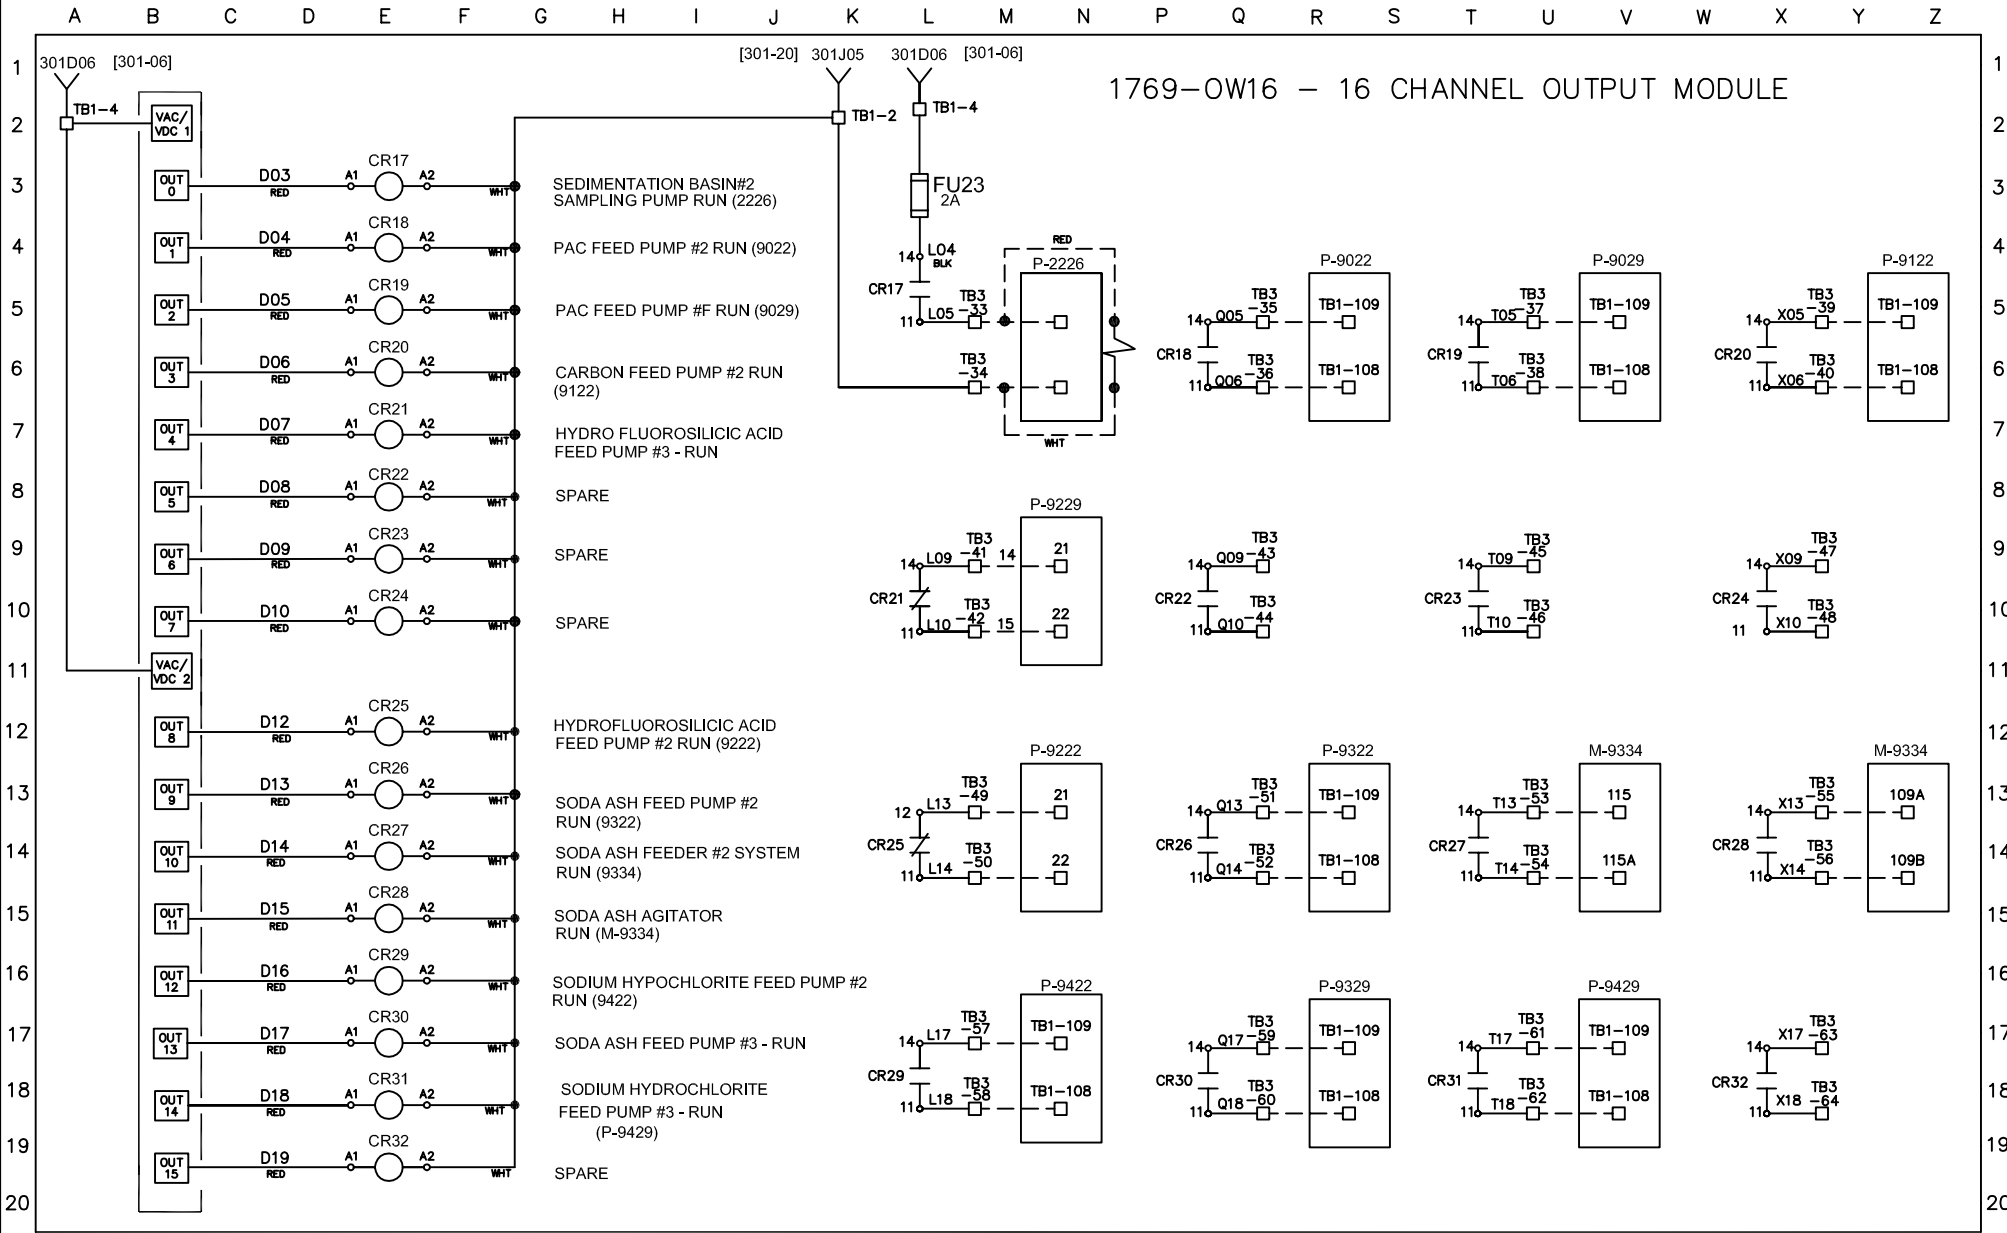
A B C D E F G H I J K L M N P Q R S T U V W X Y Z

1769–OW16 – 16 CHANNEL OUTPUT MODULE

301D06 [301-06]
TB1-4
VAC/VDC 1

[301-20] 301J05 301D06 [301-06]
TB1-2 TB1-4
FU23 2A
14 L04 BLK
CR17
11 L05 TB3 -33
TB3 -34
RED
P-2226
WHT

OUT 0 D03 RED A1 CR17 A2 WHT SEDIMENTATION BASIN#2 SAMPLING PUMP RUN (2226)
OUT 1 D04 RED A1 CR18 A2 WHT PAC FEED PUMP #2 RUN (9022)
OUT 2 D05 RED A1 CR19 A2 WHT PAC FEED PUMP #F RUN (9029)
OUT 3 D06 RED A1 CR20 A2 WHT CARBON FEED PUMP #2 RUN (9122)
OUT 4 D07 RED A1 CR21 A2 WHT HYDRO FLUOROSILICIC ACID FEED PUMP #3 - RUN
OUT 5 D08 RED A1 CR22 A2 WHT SPARE
OUT 6 D09 RED A1 CR23 A2 WHT SPARE
OUT 7 D10 RED A1 CR24 A2 WHT SPARE
VAC/VDC 2
OUT 8 D12 RED A1 CR25 A2 WHT HYDROFLUOROSILICIC ACID FEED PUMP #2 RUN (9222)
OUT 9 D13 RED A1 CR26 A2 WHT SODA ASH FEED PUMP #2 RUN (9322)
OUT 10 D14 RED A1 CR27 A2 WHT SODA ASH FEEDER #2 SYSTEM RUN (9334)
OUT 11 D15 RED A1 CR28 A2 WHT SODA ASH AGITATOR RUN (M-9334)
OUT 12 D16 RED A1 CR29 A2 WHT SODIUM HYPOCHLORITE FEED PUMP #2 RUN (9422)
OUT 13 D17 RED A1 CR30 A2 WHT SODA ASH FEED PUMP #3 - RUN
OUT 14 D18 RED A1 CR31 A2 WHT SODIUM HYDROCHLORITE FEED PUMP #3 - RUN (P-9429)
OUT 15 D19 RED A1 CR32 A2 WHT SPARE

P-9022 14 Q05 TB3 -35 TB1-109 CR18 11 Q06 TB3 -36 TB1-108
P-9029 14 T05 TB3 -37 TB1-109 CR19 11 T06 TB3 -38 TB1-108
P-9122 14 X05 TB3 -39 TB1-109 CR20 11 X06 TB3 -40 TB1-108

P-9229 14 L09 TB3 -41 14 21 CR21 11 L10 TB3 -42 15 22
14 Q09 TB3 -43 CR22 11 Q10 TB3 -44
14 T09 TB3 -45 CR23 11 T10 TB3 -46
14 X09 TB3 -47 CR24 11 X10 TB3 -48

P-9222 12 L13 TB3 -49 21 CR25 11 L14 TB3 -50 22
P-9322 14 Q13 TB3 -51 TB1-109 CR26 11 Q14 TB3 -52 TB1-108
M-9334 14 T13 TB3 -53 115 CR27 11 T14 TB3 -54 115A
M-9334 14 X13 TB3 -55 109A CR28 11 X14 TB3 -56 109B

P-9422 14 L17 TB3 -57 TB1-109 CR29 11 L18 TB3 -58 TB1-108
P-9329 14 Q17 TB3 -59 TB1-109 CR30 11 Q18 TB3 -60 TB1-108
P-9429 14 T17 TB3 -61 TB1-109 CR31 11 T18 TB3 -62 TB1-108
14 X17 TB3 -63 CR32 11 X18 TB3 -64

1 2 3 4 5 6 7 8 9 10 11 12 13 14 15 16 17 18 19 20